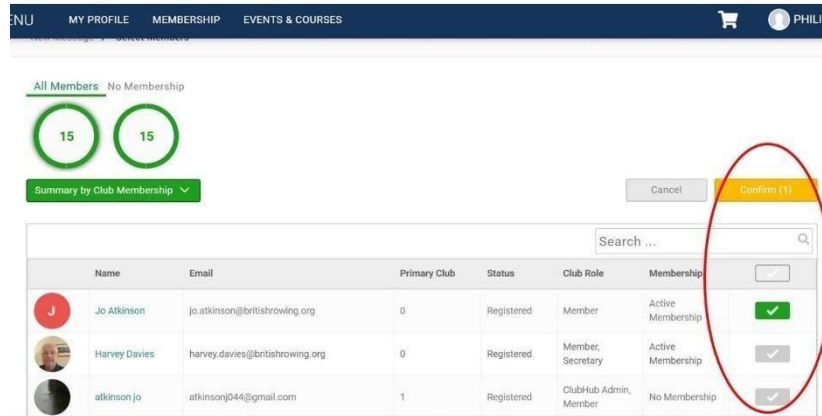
ENU MY PROFILE MEMBERSHIP EVENTS & COURSES PHILI

New Message > Select Members

All Members No Membership

15 15

Summary by Club Membership

Cancel Confirm (1)

Search ...

| | Name | Email | Primary Club | Status | Club Role | Membership | |
|---|---|---|---|---|---|---|---|
| J | Jo Atkinson | jo.atkinson@britishrowing.org | 0 | Registered | Member | Active Membership | |
| | Harvey Davies | harvey.davies@britishrowing.org | 0 | Registered | Member, Secretary | Active Membership | |
| | atkinson jo | atkinsonj044@gmail.com | 1 | Registered | ClubHub Admin, Member | No Membership | |